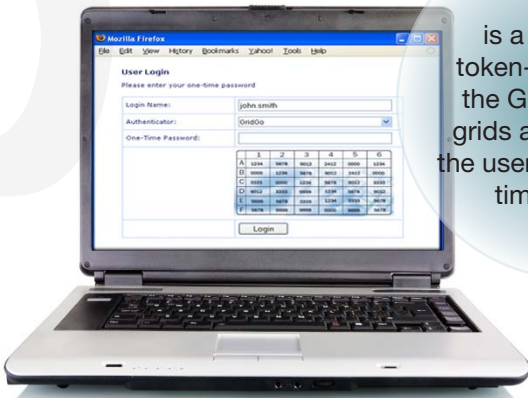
Mozilla Firefox

File Edit View History Bookmarks Yahoo! Tools Help

User Login

Please enter your one-time password

Login Name: john.smith

Authenticator: GridGo

One-Time Password:

| | 1 | 2 | 3 | 4 | 5 | 6 |
|---|---|---|---|---|---|---|
| A | 1234 | 5678 | 9012 | 3412 | 0000 | 1234 |
| B | 0000 | 1234 | 5678 | 9012 | 3412 | 0000 |
| C | 3333 | 0000 | 1234 | 5678 | 9012 | 3333 |
| D | 9012 | 3333 | 0000 | 1234 | 5678 | 9012 |
| E | 5555 | 5678 | 3333 | 1234 | 3333 | 5678 |
| F | 5678 | 5555 | 0000 | 0001 | 0000 | 5678 |

Login

is a
token-
the G
grids a
the user
tim